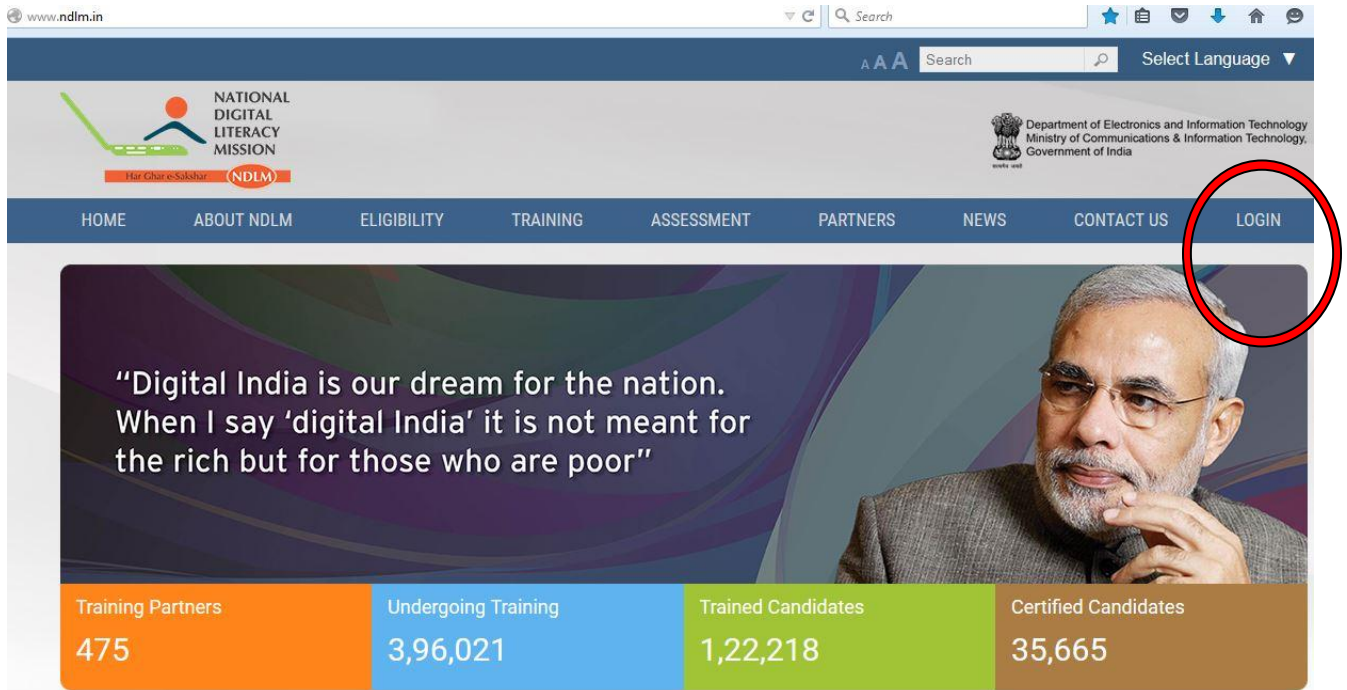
www.ndlm.in

Search

A A A Search Select Language ▼

NATIONAL DIGITAL LITERACY MISSION

Har Ghar e-Sakshar NDLM

Department of Electronics and Information Technology
Ministry of Communications & Information Technology,
Government of India

HOME ABOUT NDLM ELIGIBILITY TRAINING ASSESSMENT PARTNERS NEWS CONTACT US LOGIN

"Digital India is our dream for the nation. When I say 'digital India' it is not meant for the rich but for those who are poor"

| Training Partners | Undergoing Training | Trained Candidates | Certified Candidates |
|---|---|---|---|
| 475 | 3,96,021 | 1,22,218 | 35,665 |